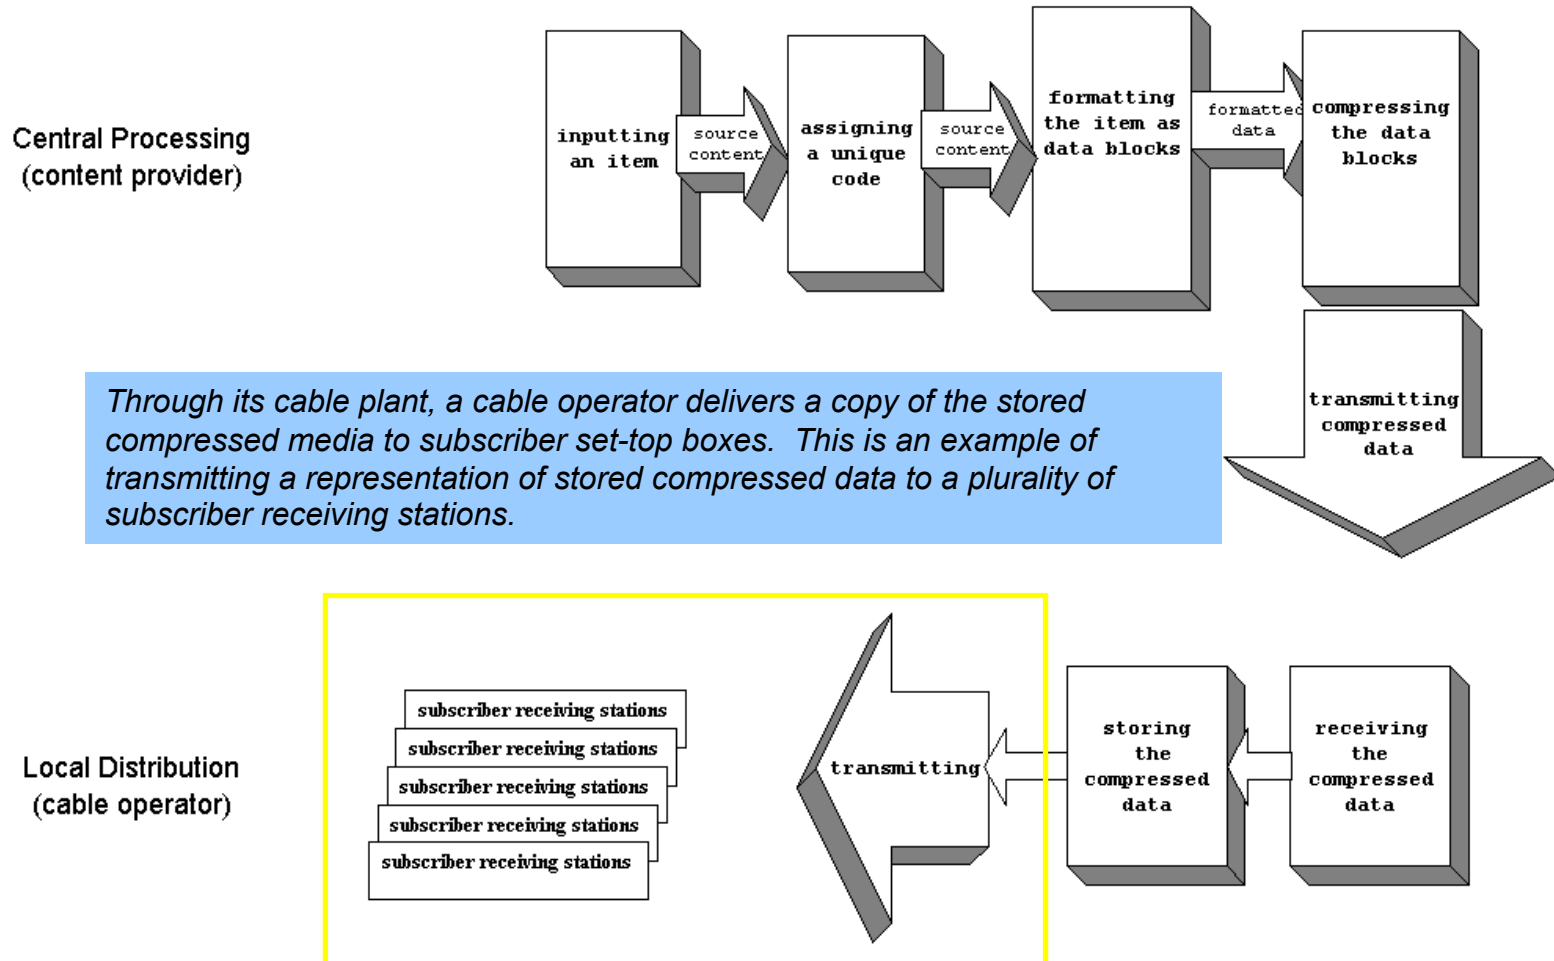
Central Processing
(content provider)

inputting an item

source content

assigning a unique code

source content

formatting the item as data blocks

formatted data

compressing the data blocks

transmitting compressed data

Through its cable plant, a cable operator delivers a copy of the stored compressed media to subscriber set-top boxes. This is an example of transmitting a representation of stored compressed data to a plurality of subscriber receiving stations.

Local Distribution
(cable operator)

subscriber receiving stations

subscriber receiving stations

subscriber receiving stations

subscriber receiving stations

subscriber receiving stations

transmitting

storing the compressed data

receiving the compressed data